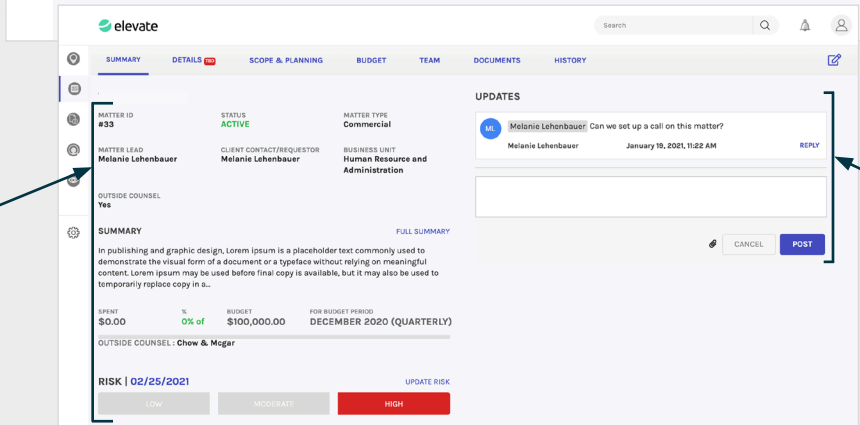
elevate

Search

SUMMARY DETAILS TBD SCOPE & PLANNING BUDGET TEAM DOCUMENTS HISTORY

MATTER ID
#33

STATUS
ACTIVE

MATTER TYPE
Commercial

MATTER LEAD
Melanie Lehenbauer

CLIENT CONTACT/REQUESTOR
Melanie Lehenbauer

BUSINESS UNIT
Human Resource and Administration

OUTSIDE COUNSEL
Yes

SUMMARY

FULL SUMMARY

In publishing and graphic design, Lorem ipsum is a placeholder text commonly used to demonstrate the visual form of a document or a typeface without relying on meaningful content. Lorem ipsum may be used before final copy is available, but it may also be used to temporarily replace copy in a...

SPENT
$0.00

%
0% of

BUDGET
$100,000.00

FOR BUDGET PERIOD
DECEMBER 2020 (QUARTERLY)

OUTSIDE COUNSEL : Chow & Mcgar

RISK | 02/25/2021

UPDATE RISK

LOW MODERATE HIGH

UPDATES

ML Melanie Lehenbauer Can we set up a call on this matter?

Melanie Lehenbauer January 19, 2021, 11:22 AM REPLY

CANCEL POST